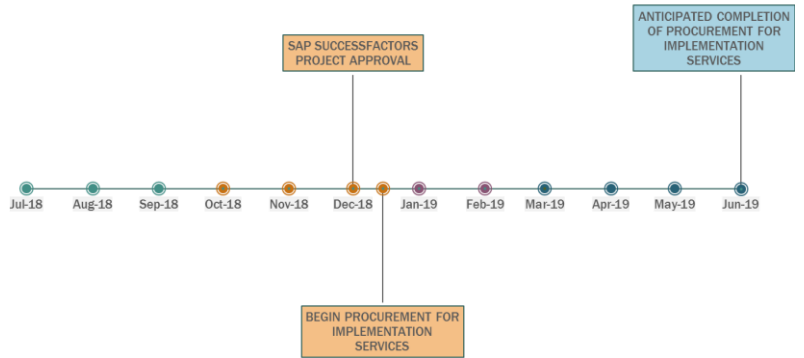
ANTICIPATED COMPLETION OF PROCUREMENT FOR IMPLEMENTATION SERVICES

SAP SUCCESSFACTORS PROJECT APPROVAL

Jul-18 Aug-18 Sep-18 Oct-18 Nov-18 Dec-18 Jan-19 Feb-19 Mar-19 Apr-19 May-19 Jun-19

BEGIN PROCUREMENT FOR IMPLEMENTATION SERVICES